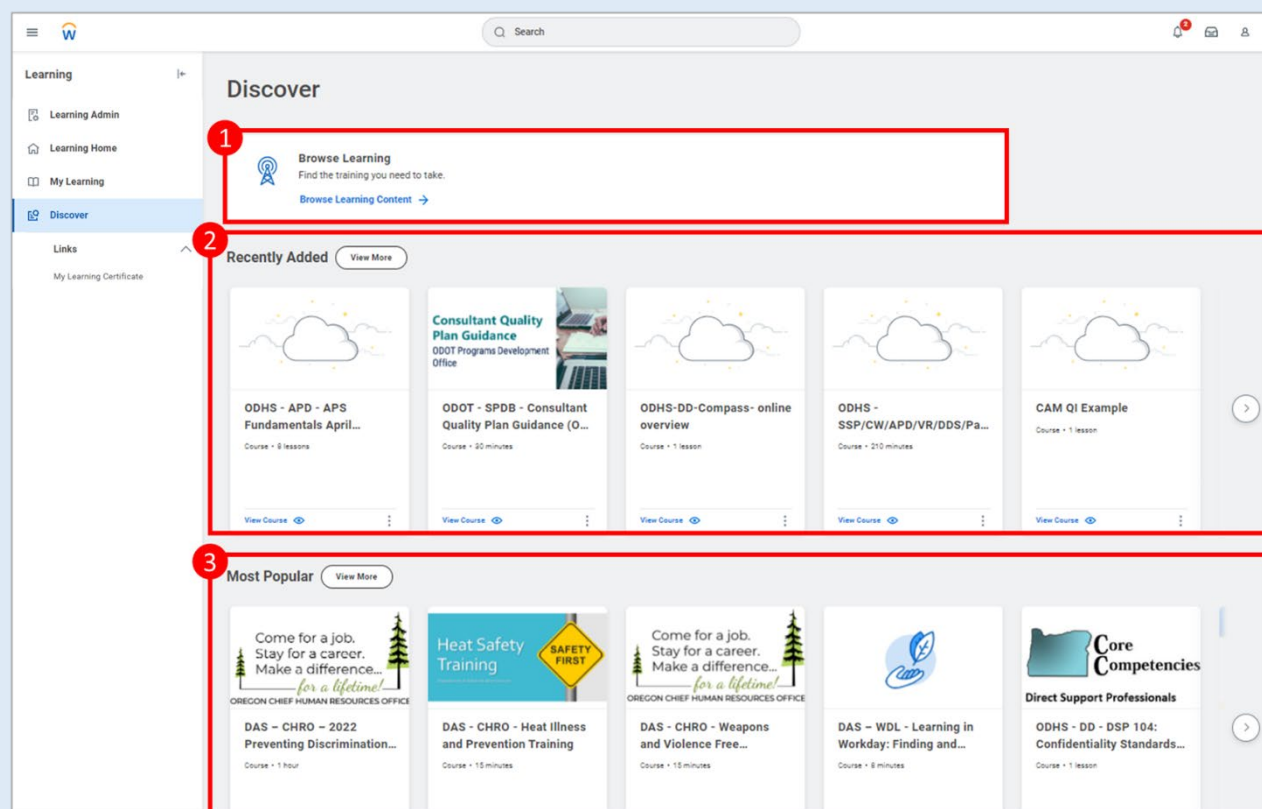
Search

Learning

Learning Admin

Learning Home

My Learning

Discover

Links

My Learning Certificate

Discover

1

Browse Learning

Find the training you need to take.

Browse Learning Content →

2

Recently Added View More

ODHS - APD - APS Fundamentals April...

Course • 8 lessons

View Course

Consultant Quality Plan Guidance

ODOT Programs Development Office

ODOT - SPDB - Consultant Quality Plan Guidance (O...

Course • 30 minutes

View Course

ODHS-DD-Compass- online overview

Course • 1 lesson

View Course

ODHS - SSP/CW/APD/VR/DDS/Pa...

Course • 210 minutes

View Course

CAM QI Example

Course • 1 lesson

View Course

3

Most Popular View More

Come for a job. Stay for a career. Make a difference... for a lifetime!

OREGON CHIEF HUMAN RESOURCES OFFICE

DAS – CHRO – 2022 Preventing Discrimination...

Course • 1 hour

Heat Safety Training

SAFETY FIRST

DAS - CHRO - Heat Illness and Prevention Training

Course • 15 minutes

Come for a job. Stay for a career. Make a difference... for a lifetime!

OREGON CHIEF HUMAN RESOURCES OFFICE

DAS - CHRO - Weapons and Violence Free...

Course • 15 minutes

DAS – WDL - Learning in Workday: Finding and...

Course • 6 minutes

Core Competencies

Direct Support Professionals

ODHS - DD - DSP 104: Confidentiality Standards...

Course • 1 lesson